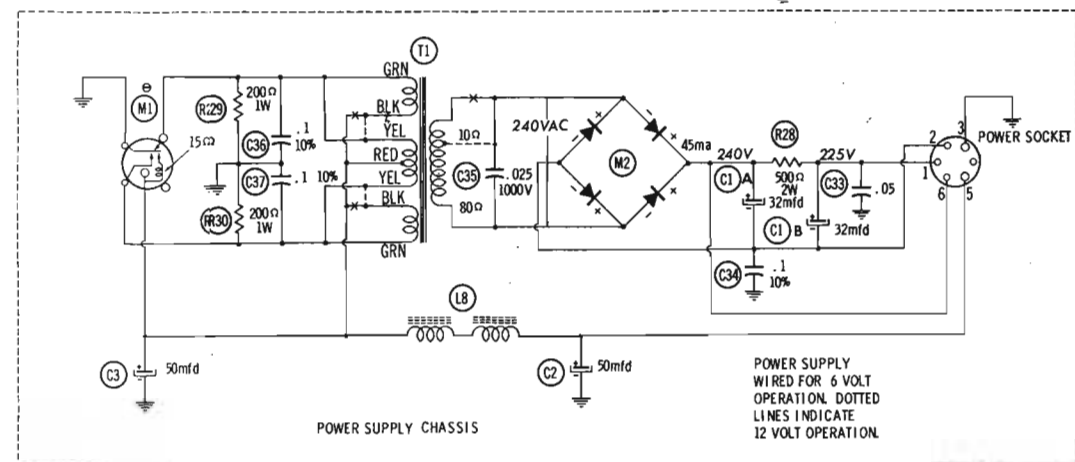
T1
M1
15Ω
R29
200Ω 1W
C36
.1 10%
C37
.1
10%
R30
200Ω 1W
GRN
BLK
YEL
RED
YEL
BLK
GRN
10Ω
C35
.025 1000V
80Ω
240VAC
M2
45ma
240V
C1 A
32mfd
R28
500Ω 2W
225V
C33
.05
C1 B
32mfd
C34
.1 10%
2
3
1
6
5
POWER SOCKET
L8
C3
50mfd
C2
50mfd
POWER SUPPLY WIRED FOR 6 VOLT OPERATION. DOTTED LINES INDICATE 12 VOLT OPERATION.
POWER SUPPLY CHASSIS